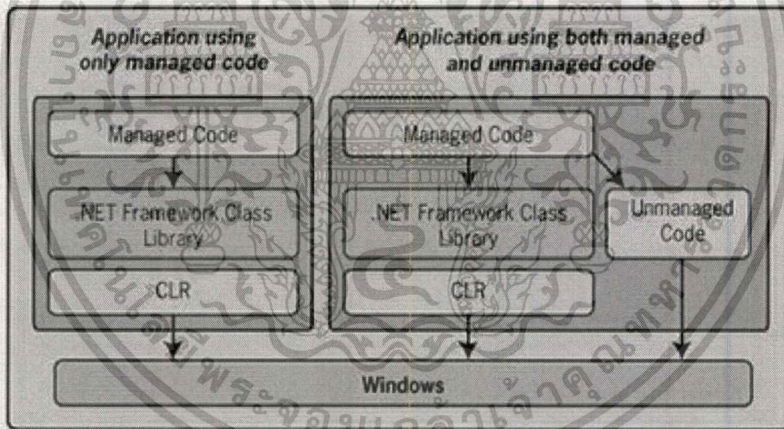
Application using only managed code

Managed Code

.NET Framework Class Library

CLR

Application using both managed and unmanaged code

Managed Code

.NET Framework Class Library

Unmanaged Code

CLR

Windows